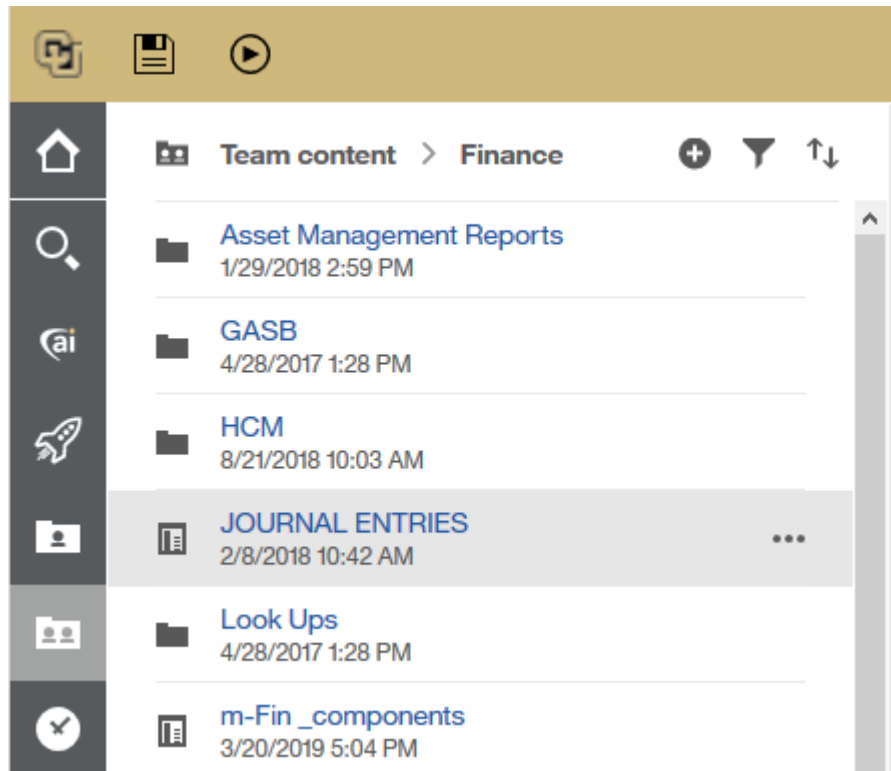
Team content > Finance

Asset Management Reports
1/29/2018 2:59 PM

GASB
4/28/2017 1:28 PM

HCM
8/21/2018 10:03 AM

JOURNAL ENTRIES
2/8/2018 10:42 AM

Look Ups
4/28/2017 1:28 PM

m-Fin _components
3/20/2019 5:04 PM